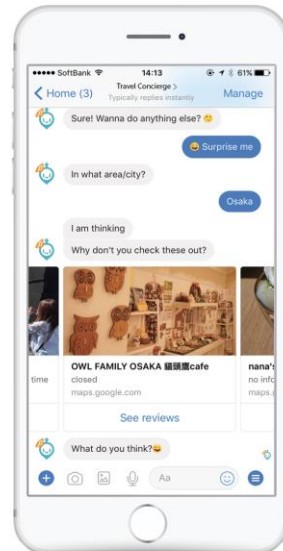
●●●●● SoftBank 14:13 61%

Home (3) Travel Concierge > Typically replies instantly Manage

Sure! Wanna do anything else? 😊

😀 Surprise me

In what area/city?

Osaka

I am thinking

Why don't you check these out?

time

OWL FAMILY OSAKA 貓頭鷹cafe
closed
maps.google.com

nana's
no info
maps.

See reviews

What do you think?😄

Aa